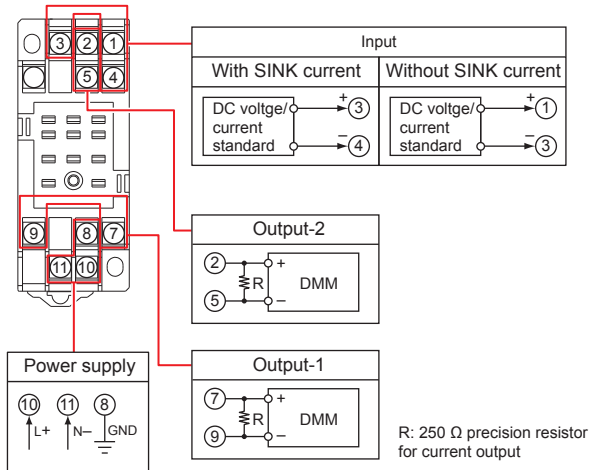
③ ② ①
⑤ ④

⑨ ⑧ ⑦
⑪ ⑩

| Input | |
|---|---|
| With SINK current | Without SINK current |
| DC voltge/ current standard + ③ – ④ | DC voltge/ current standard + ① – ③ |

Output-2
② + R DMM ⑤ –

Power supply
⑩ L+ ⑪ N– ⑧ GND

Output-1
⑦ + R DMM ⑨ –

R: 250 Ω precision resistor for current output